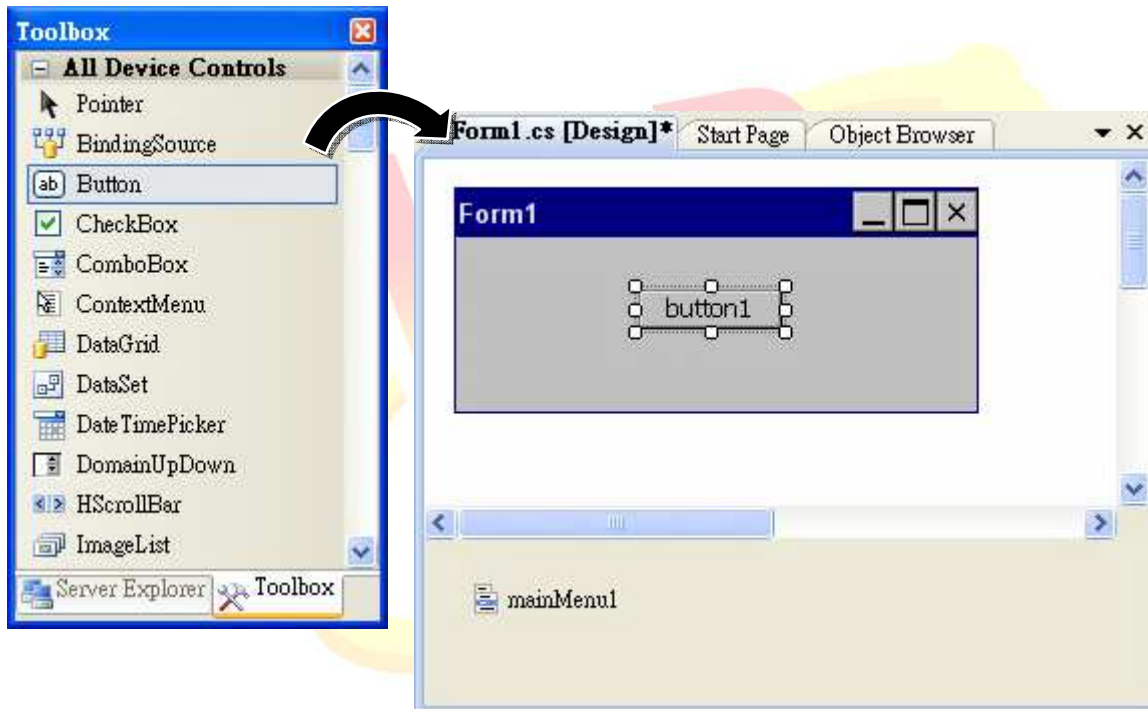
Toolbox

All Device Controls

Pointer

BindingSource

Button

CheckBox

ComboBox

ContextMenu

DataGrid

DataSet

DateTimePicker

DomainUpDown

HScrollBar

ImageList

Server Explorer

Toolbox

Form1.cs [Design]*

Start Page

Object Browser

Form1

button1

mainMenu1